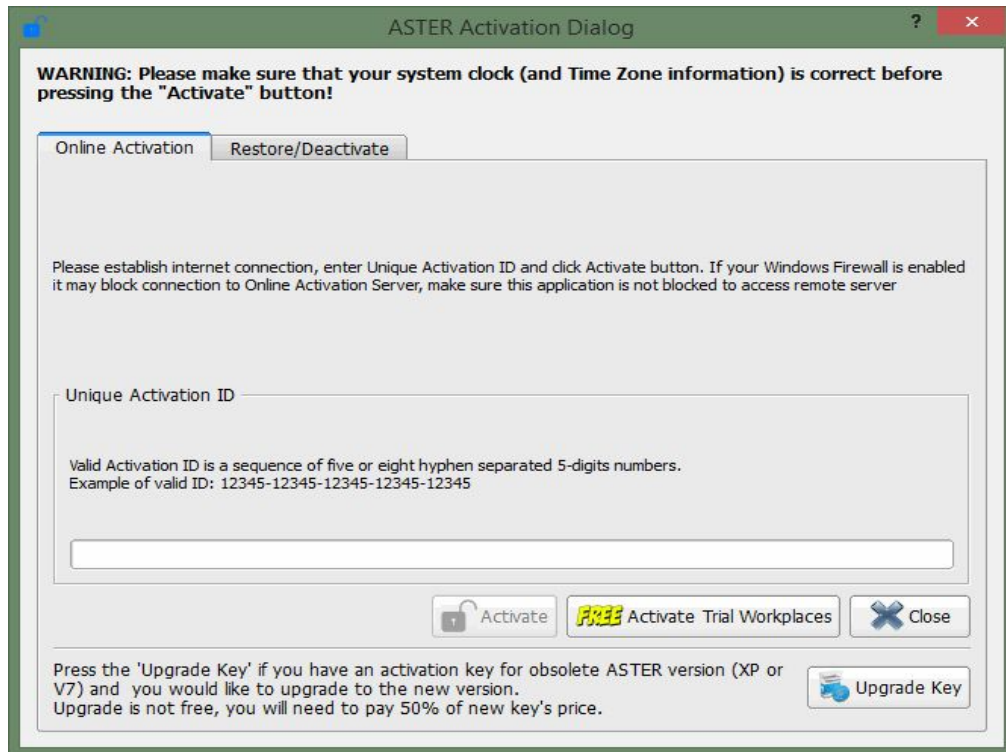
ASTER Activation Dialog

?

×

WARNING: Please make sure that your system clock (and Time Zone information) is correct before pressing the "Activate" button!

Online Activation

Restore/Deactivate

Please establish internet connection, enter Unique Activation ID and click Activate button. If your Windows Firewall is enabled it may block connection to Online Activation Server, make sure this application is not blocked to access remote server

Unique Activation ID

Valid Activation ID is a sequence of five or eight hyphen separated 5-digits numbers.
Example of valid ID: 12345-12345-12345-12345-12345

Activate

FREE Activate Trial Workplaces

Close

Press the 'Upgrade Key' if you have an activation key for obsolete ASTER version (XP or V7) and you would like to upgrade to the new version.
Upgrade is not free, you will need to pay 50% of new key's price.

Upgrade Key